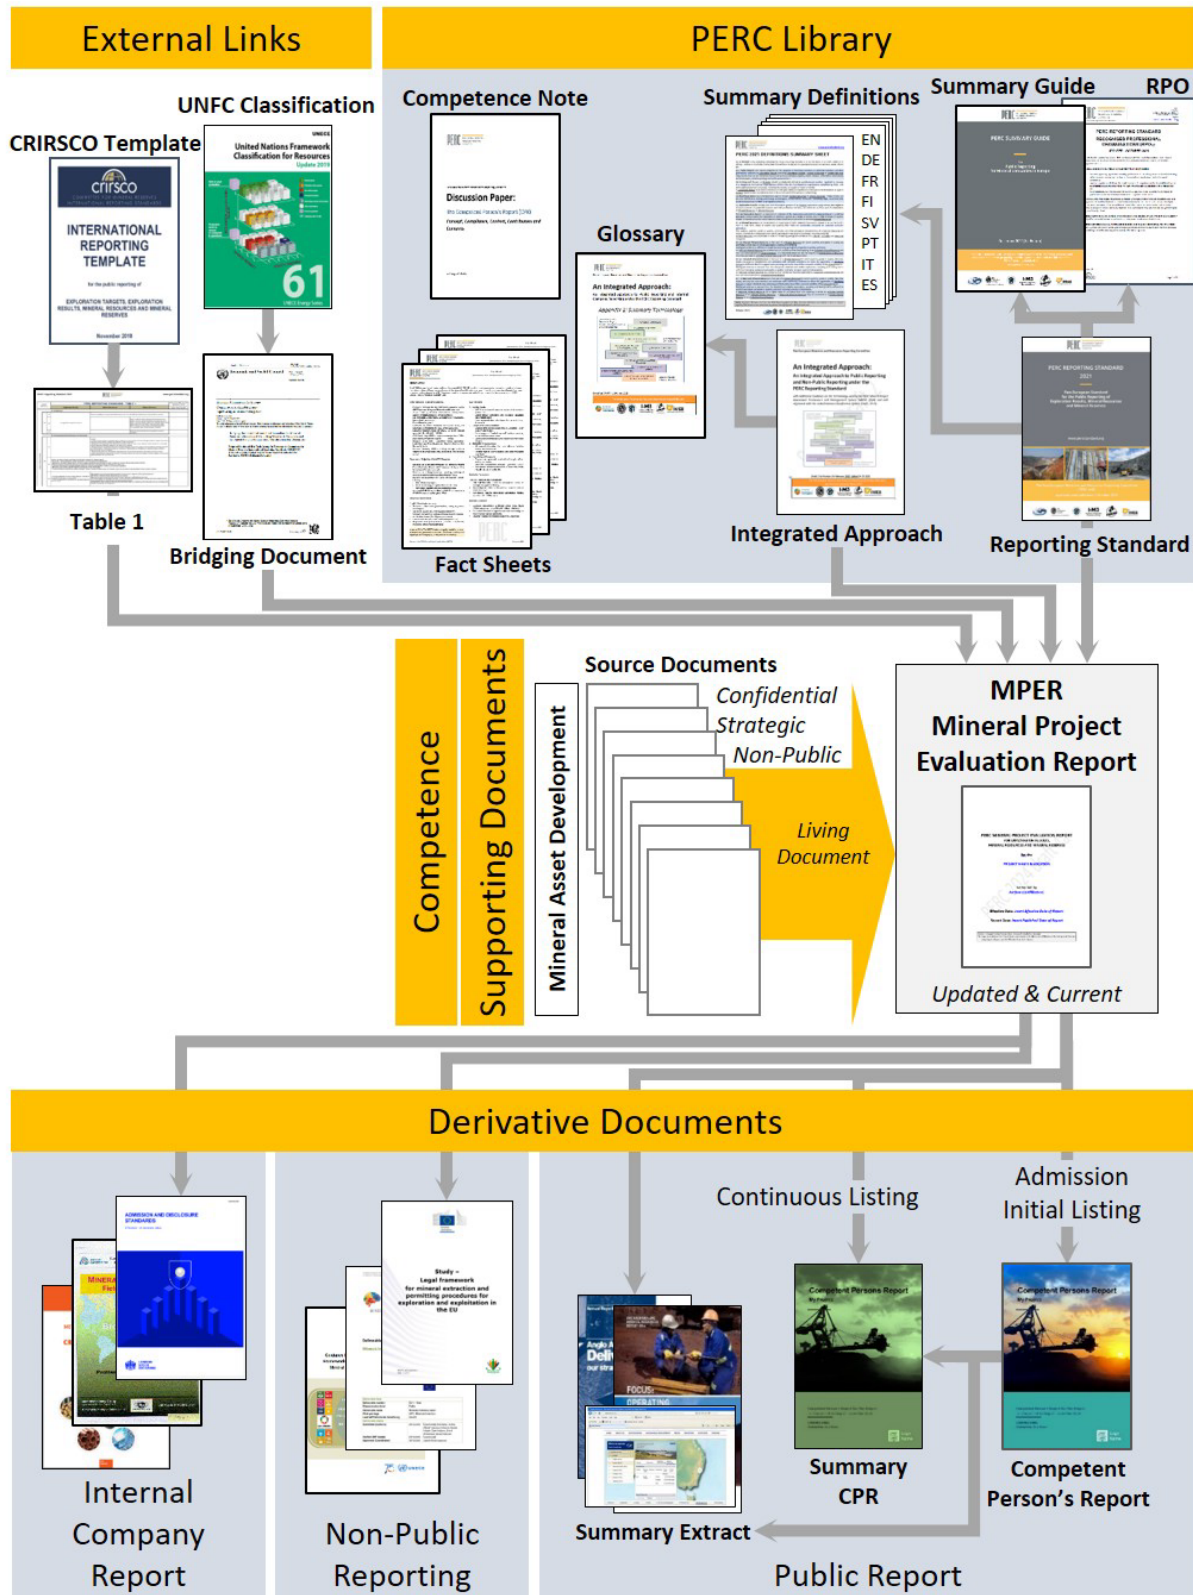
External Links

PERC Library

UNFC Classification

CRIRSCO Template

crirsco

INTERNATIONAL REPORTING TEMPLATE

United Nations Framework Classification for Resources

61

Table 1

Bridging Document

Competence Note

Discussion Paper:

Glossary

Summary Definitions

EN
DE
FR
FI
SV
PT
IT
ES

Summary Guide

RPO

Fact Sheets

Integrated Approach

Reporting Standard

Competence

Supporting Documents

Mineral Asset Development

Source Documents

Confidential

Strategic

Non-Public

Living Document

MPER
Mineral Project Evaluation Report

Updated & Current

Derivative Documents

Continuous Listing

Admission
Initial Listing

Internal Company Report

Non-Public Reporting

Summary CPR

Competent Person's Report

Summary Extract

Public Report